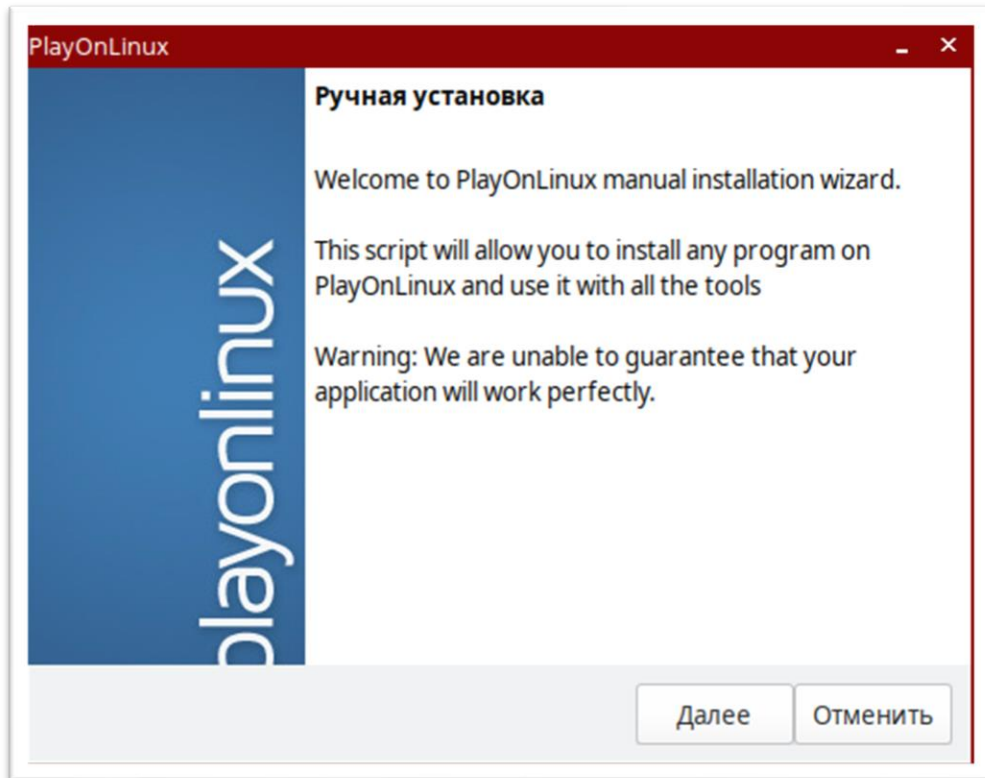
PlayOnLinux

playonlinux

Ручная установка

Welcome to PlayOnLinux manual installation wizard.

This script will allow you to install any program on PlayOnLinux and use it with all the tools

Warning: We are unable to guarantee that your application will work perfectly.

Далее
Отменить